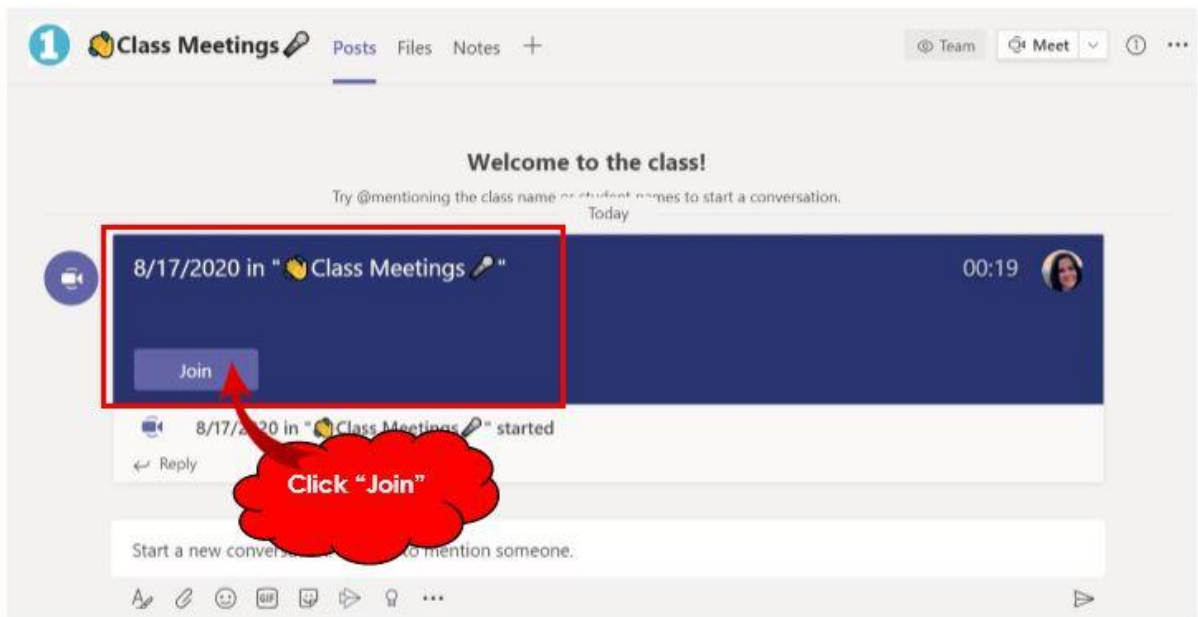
1 Class Meetings Posts Files Notes +

Team Meet

Welcome to the class!

Try @mentioning the class name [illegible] names to start a conversation.

Today

8/17/2020 in "Class Meetings"

00:19

Join

8/17/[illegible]20 in "Class Meetings" started

Reply

Click "Join"

Start a new conver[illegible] to mention someone.

GIF